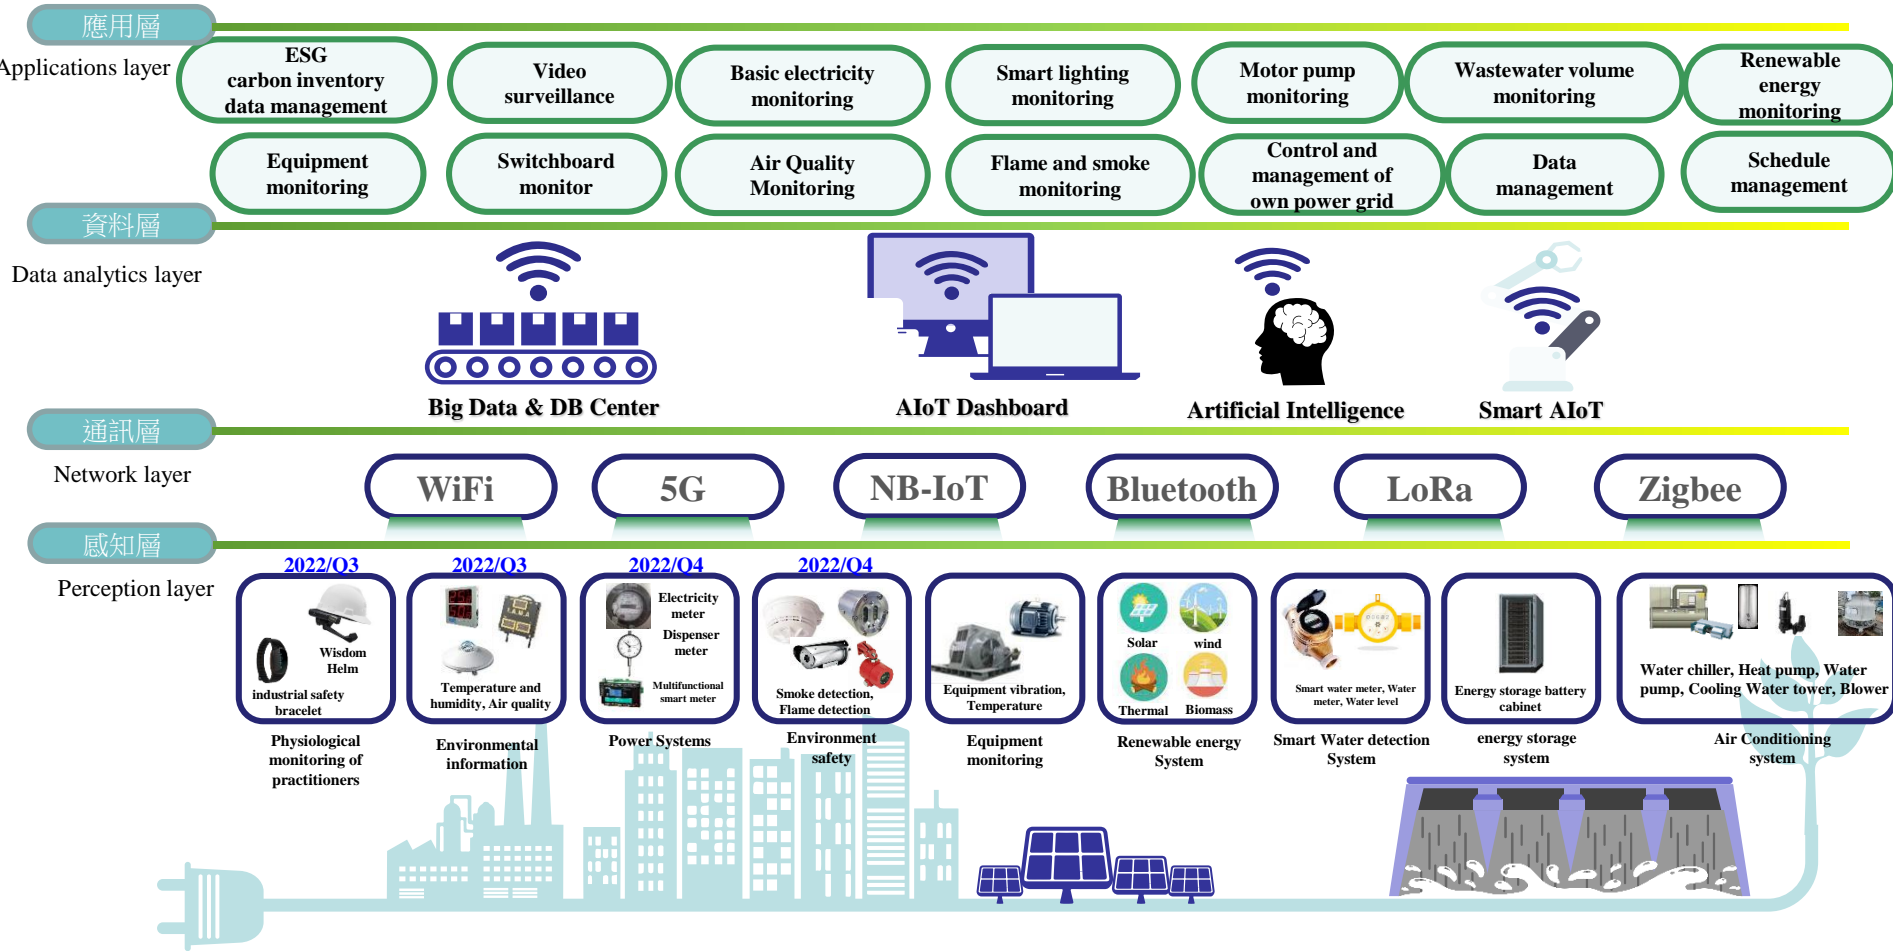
應用層
Applications layer

ESG carbon inventory data management

Video surveillance

Basic electricity monitoring

Smart lighting monitoring

Motor pump monitoring

Wastewater volume monitoring

Renewable energy monitoring

Equipment monitoring

Switchboard monitor

Air Quality Monitoring

Flame and smoke monitoring

Control and management of own power grid

Data management

Schedule management

資料層
Data analytics layer

Big Data & DB Center

AIoT Dashboard

Artificial Intelligence

Smart AIoT

通訊層
Network layer

WiFi

5G

NB-IoT

Bluetooth

LoRa

Zigbee

感知層
Perception layer

2022/Q3
Wisdom Helm
industrial safety bracelet
Physiological monitoring of practitioners

2022/Q3
Temperature and humidity, Air quality
Environmental information

2022/Q4
Electricity meter
Dispenser meter
Multifunctional smart meter
Power Systems

2022/Q4
Smoke detection, Flame detection
Environment safety

Equipment vibration, Temperature
Equipment monitoring

Solar
wind
Thermal
Biomass
Renewable energy System

Smart water meter, Water meter, Water level
Smart Water detection System

Energy storage battery cabinet
energy storage system

Water chiller, Heat pump, Water pump, Cooling Water tower, Blower
Air Conditioning system